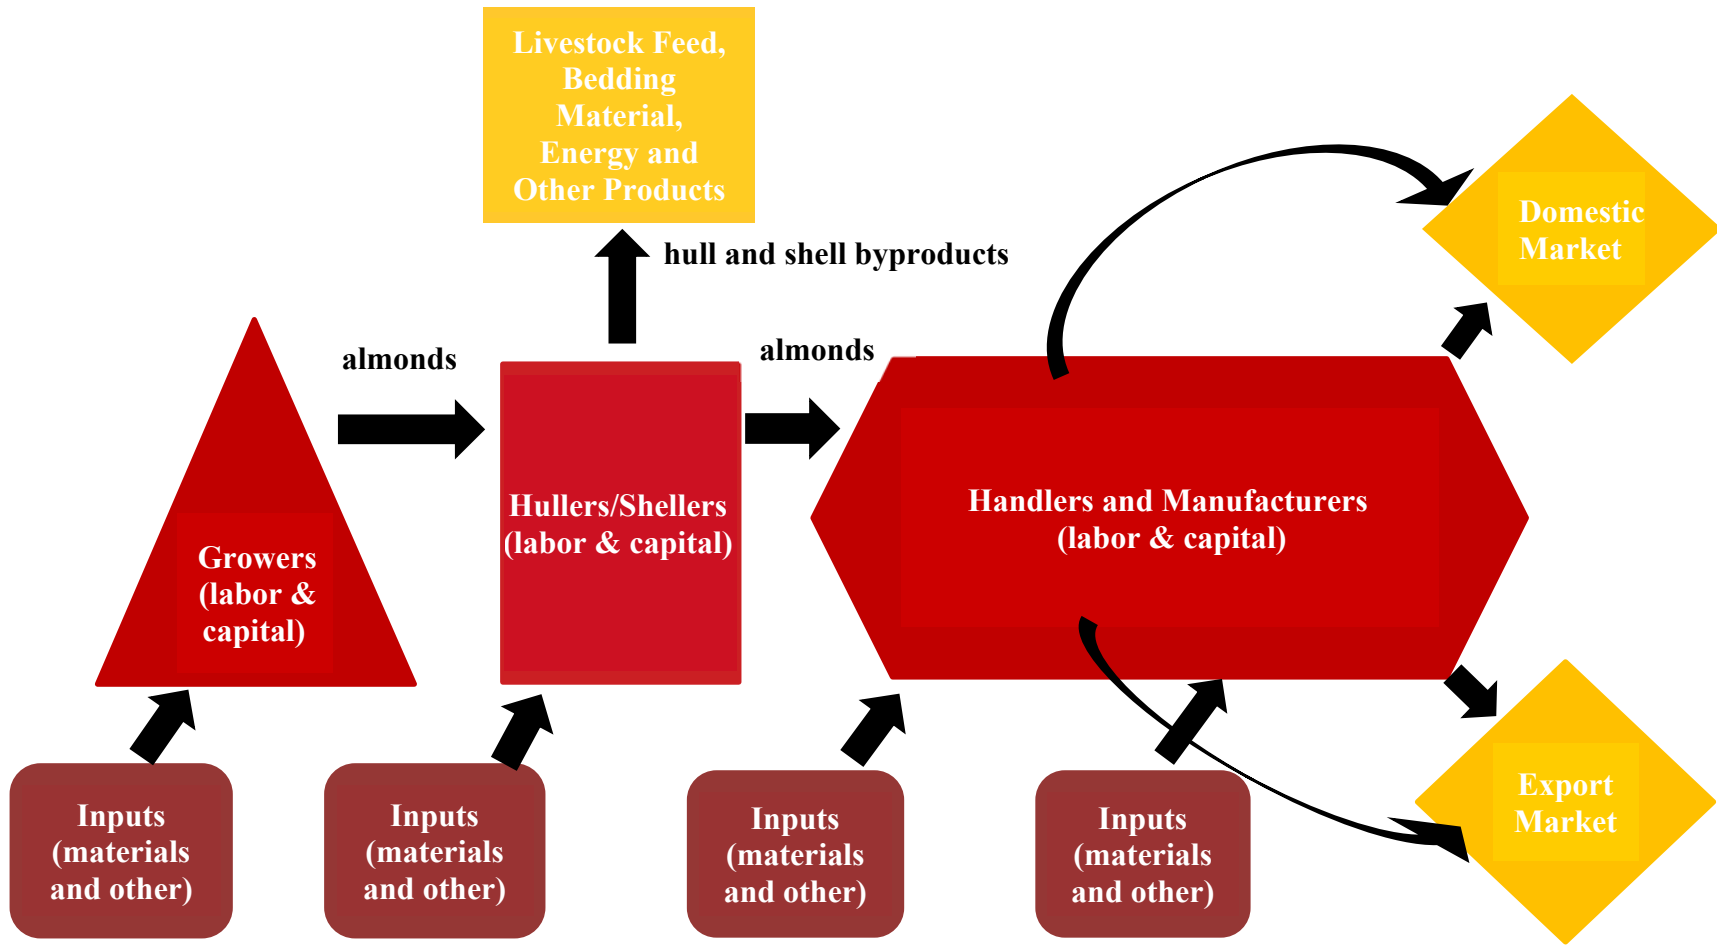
Livestock Feed, Bedding Material, Energy and Other Products

hull and shell byproducts

almonds

almonds

Domestic Market

Growers (labor & capital)

Hullers/Shellers (labor & capital)

Handlers and Manufacturers (labor & capital)

Export Market

Inputs (materials and other)

Inputs (materials and other)

Inputs (materials and other)

Inputs (materials and other)